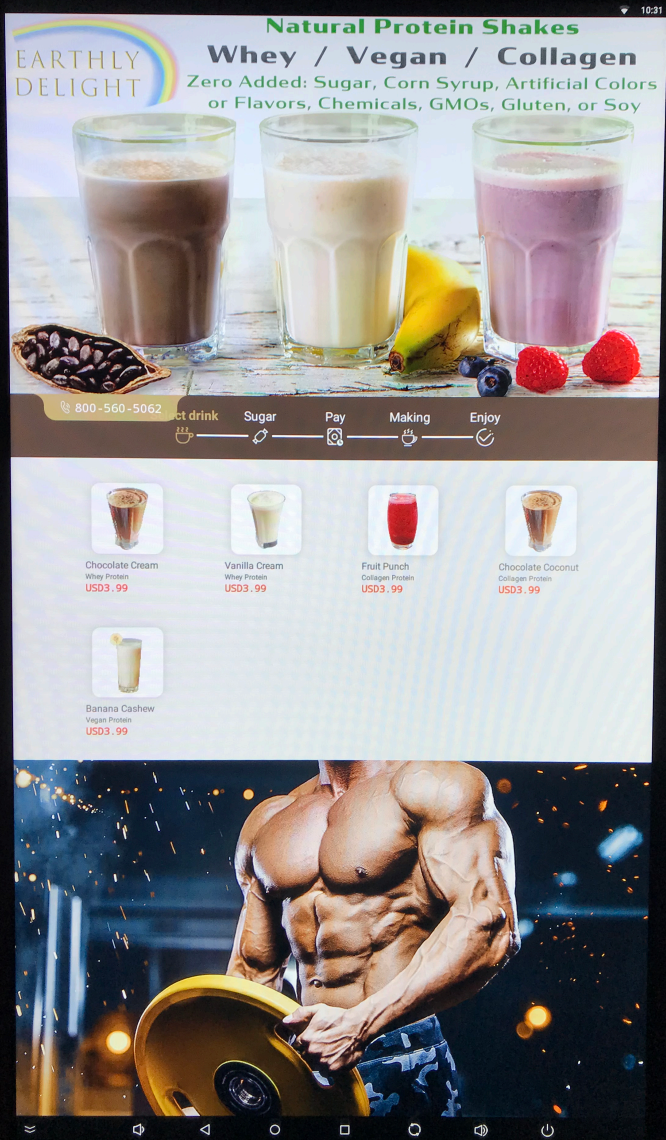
10:31

EARTHLY DELIGHT

Natural Protein Shakes

Whey / Vegan / Collagen

Zero Added: Sugar, Corn Syrup, Artificial Colors or Flavors, Chemicals, GMOs, Gluten, or Soy

800-560-5062

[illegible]ct drink Sugar Pay Making Enjoy

Chocolate Cream
Whey Protein
USD3.99

Vanilla Cream
Whey Protein
USD3.99

Fruit Punch
Collagen Protein
USD3.99

Chocolate Coconut
Collagen Protein
USD3.99

Banana Cashew
Vegan Protein
USD3.99